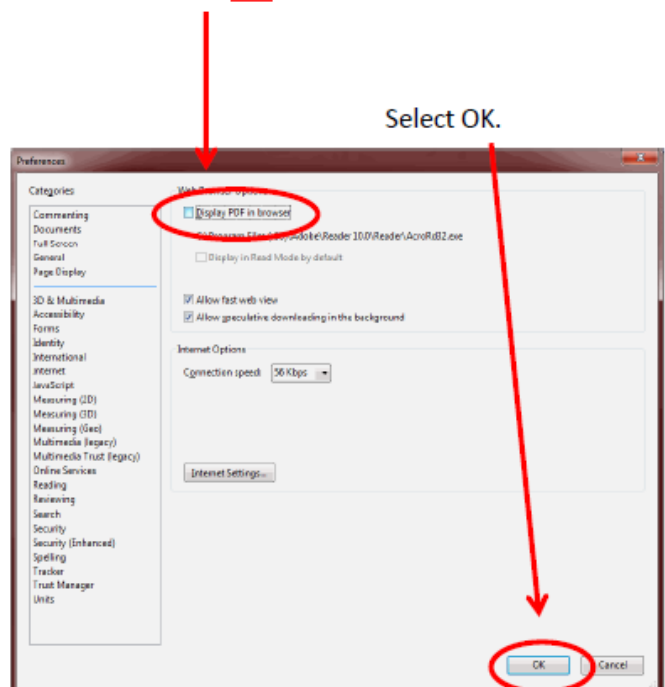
Select OK.

Preferences

Categories

Commenting
Documents
Full Screen
General
Page Display

3D & Multimedia
Accessibility
Forms
Identity
International
Internet
JavaScript
Measuring (2D)
Measuring (3D)
Measuring (Geo)
Multimedia (legacy)
Multimedia Trust (legacy)
Online Services
Reading
Reviewing
Search
Security
Security (Enhanced)
Spelling
Tracker
Trust Manager
Units

Web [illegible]

Display PDF in browser

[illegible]Program Files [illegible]\Adobe\Reader 10.0\Reader\AcroRd32.exe

Display in Read Mode by default

Allow fast web view

Allow speculative downloading in the background

Internet Options

Connection speed: 56 Kbps

Internet Settings...

OK

Cancel